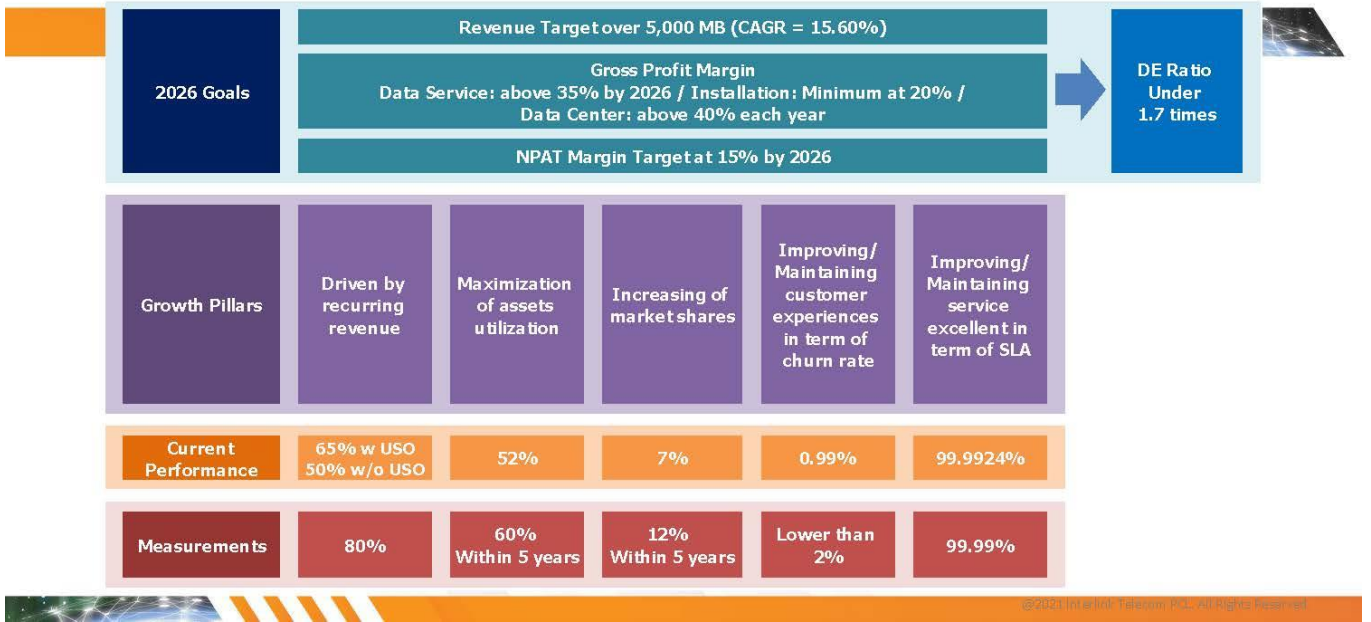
2026 Goals

Revenue Target over 5,000 MB (CAGR = 15.60%)

Gross Profit Margin
Data Service: above 35% by 2026 / Installation: Minimum at 20% / Data Center: above 40% each year

NPAT Margin Target at 15% by 2026

DE Ratio Under 1.7 times

| Growth Pillars | Driven by recurring revenue | Maximization of assets utilization | Increasing of market shares | Improving/ Maintaining customer experiences in term of churn rate | Improving/ Maintaining service excellent in term of SLA |
|---|---|---|---|---|---|
| Current Performance | 65% w USO 50% w/o USO | 52% | 7% | 0.99% | 99.9924% |
| Measurements | 80% | 60% Within 5 years | 12% Within 5 years | Lower than 2% | 99.99% |

@2021 Interlink Telecom PCL. All Rights Reserved.